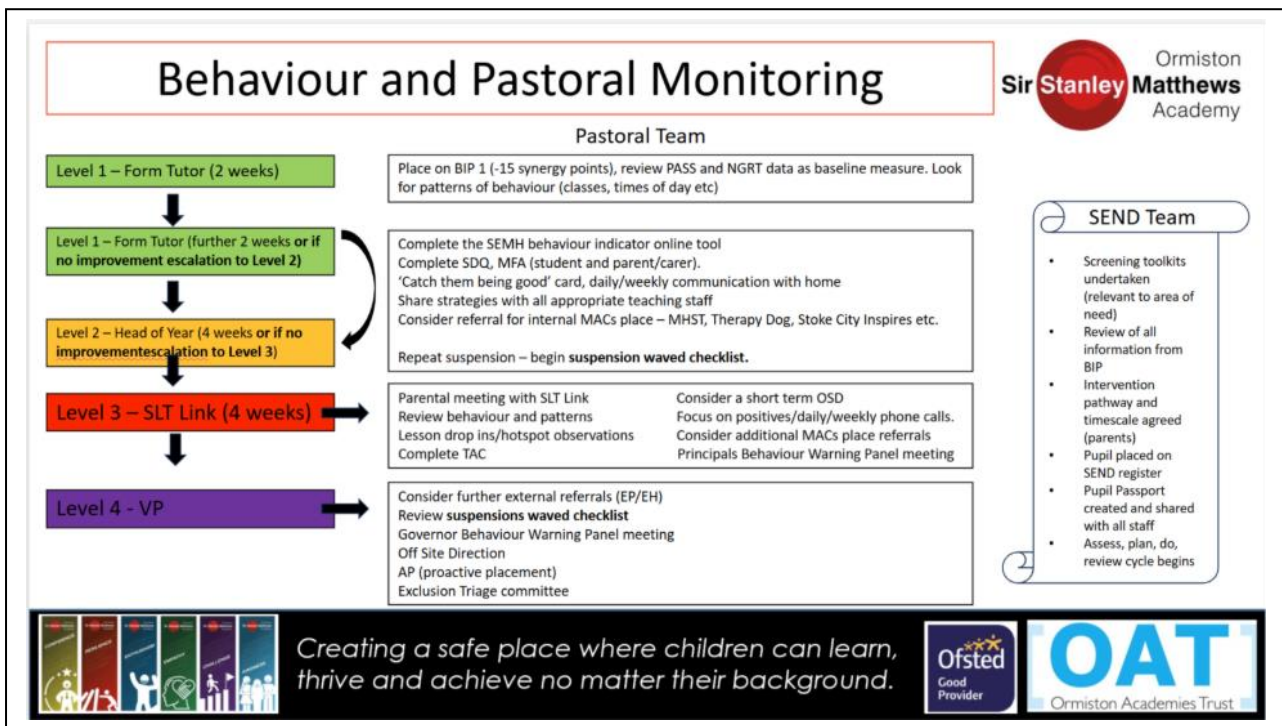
Behaviour and Pastoral Monitoring

Ormiston Sir Stanley Matthews Academy

Pastoral Team

Level 1 – Form Tutor (2 weeks)

Place on BIP 1 (-15 synergy points), review PASS and NGRT data as baseline measure. Look for patterns of behaviour (classes, times of day etc)

Level 1 – Form Tutor (further 2 weeks **or if no improvement escalation to Level 2)**

Complete the SEMH behaviour indicator online tool
Complete SDQ, MFA (student and parent/carer).
'Catch them being good' card, daily/weekly communication with home
Share strategies with all appropriate teaching staff
Consider referral for internal MACs place – MHST, Therapy Dog, Stoke City Inspires etc.

Repeat suspension – begin **suspension waved checklist.**

Level 2 – Head of Year (4 weeks **or if no improvementescalation to Level 3)**

Level 3 – SLT Link (4 weeks)

Parental meeting with SLT Link
Review behaviour and patterns
Lesson drop ins/hotspot observations
Complete TAC

Consider a short term OSD
Focus on positives/daily/weekly phone calls.
Consider additional MACs place referrals
Principals Behaviour Warning Panel meeting

Level 4 - VP

Consider further external referrals (EP/EH)
Review **suspensions waved checklist**
Governor Behaviour Warning Panel meeting
Off Site Direction
AP (proactive placement)
Exclusion Triage committee

SEND Team

- Screening toolkits undertaken (relevant to area of need)
- Review of all information from BIP
- Intervention pathway and timescale agreed (parents)
- Pupil placed on SEND register
- Pupil Passport created and shared with all staff
- Assess, plan, do, review cycle begins

Creating a safe place where children can learn, thrive and achieve no matter their background.

Ofsted Good Provider

OAT Ormiston Academies Trust